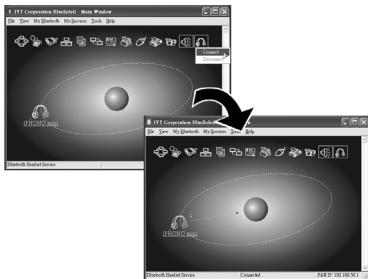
IVT Corporation BlueSoleil - Main Window
File View My Bluetooth My Services Tools Help
Connect
Disconnect
iPHONO mini
Bluetooth Headset Service

IVT Corporation BlueSoleil
File View My Bluetooth My Services Tools Help
iPHONO mini
Bluetooth Headset Service
Connected
PAN IP: 192.168.50.1